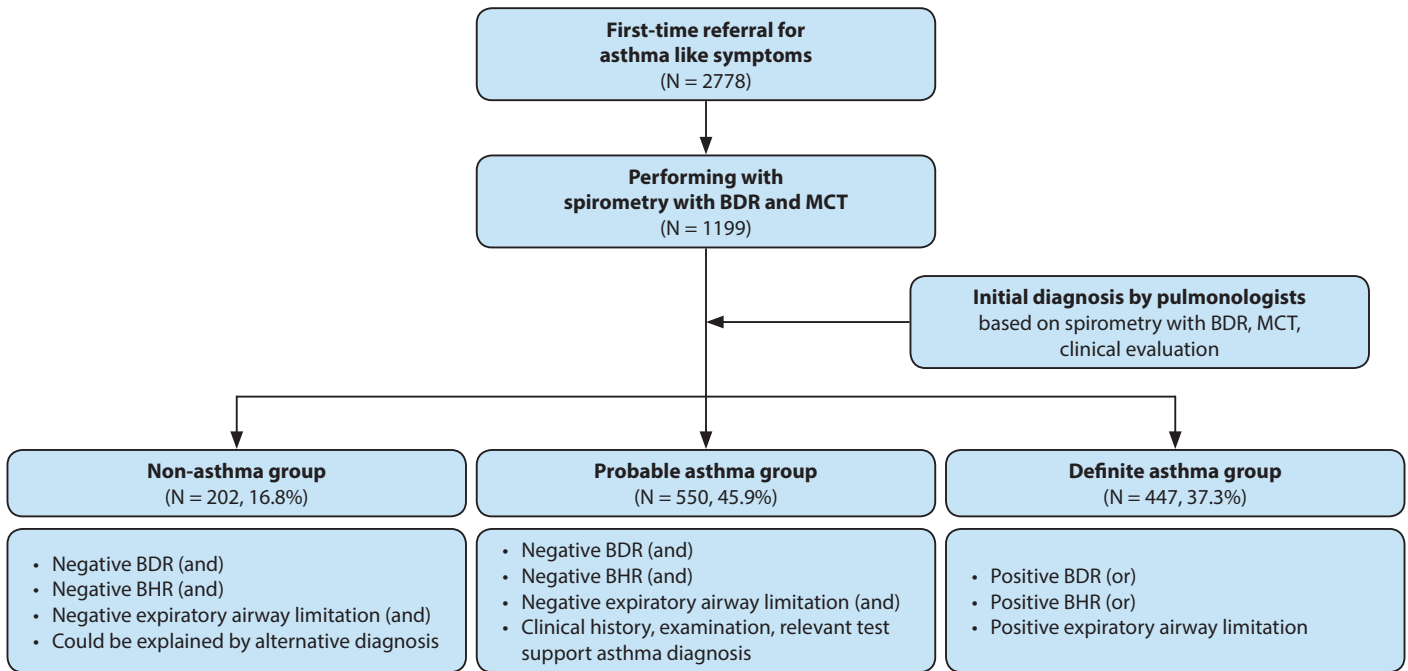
**First-time referral for asthma like symptoms**
(N = 2778)

**Performing with spirometry with BDR and MCT**
(N = 1199)

**Initial diagnosis by pulmonologists**
based on spirometry with BDR, MCT, clinical evaluation

**Non-asthma group**
(N = 202, 16.8%)

- Negative BDR (and)
- Negative BHR (and)
- Negative expiratory airway limitation (and)
- Could be explained by alternative diagnosis

**Probable asthma group**
(N = 550, 45.9%)

- Negative BDR (and)
- Negative BHR (and)
- Negative expiratory airway limitation (and)
- Clinical history, examination, relevant test support asthma diagnosis

**Definite asthma group**
(N = 447, 37.3%)

- Positive BDR (or)
- Positive BHR (or)
- Positive expiratory airway limitation